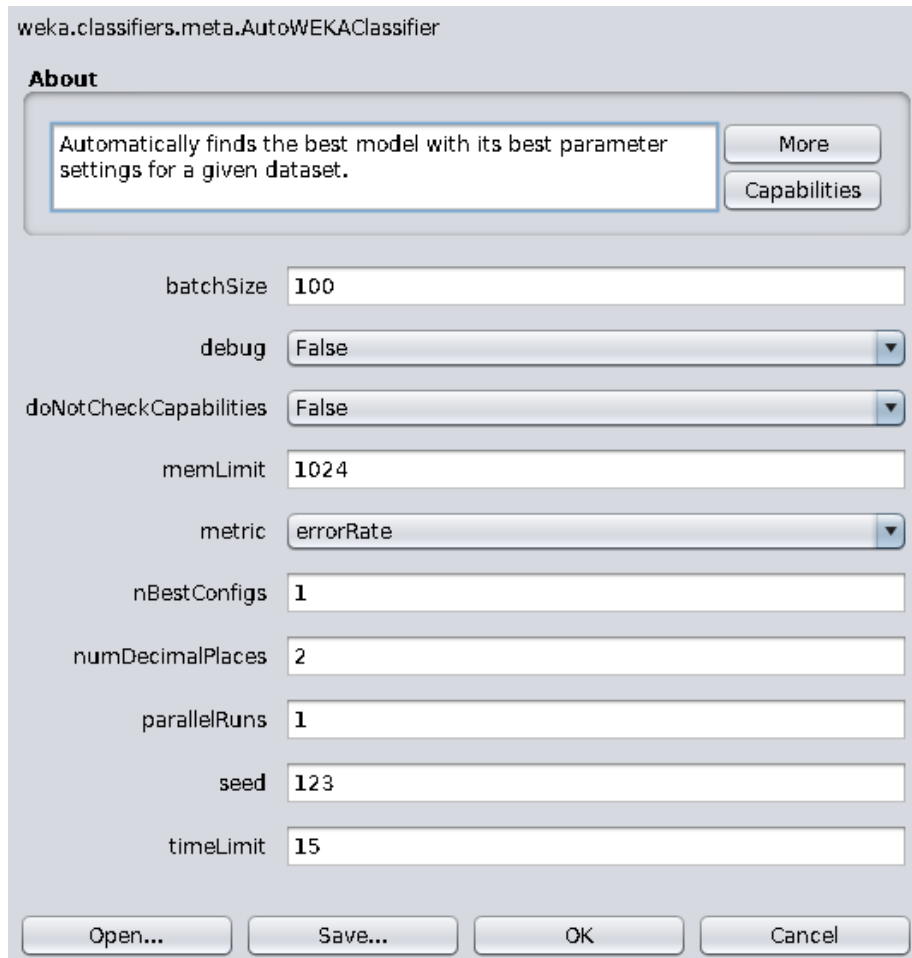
weka.classifiers.meta.AutoWEKAClassifier

About

Automatically finds the best model with its best parameter settings for a given dataset.

More

Capabilities

batchSize 100

debug False

doNotCheckCapabilities False

memLimit 1024

metric errorRate

nBestConfigs 1

numDecimalPlaces 2

parallelRuns 1

seed 123

timeLimit 15

Open...

Save...

OK

Cancel